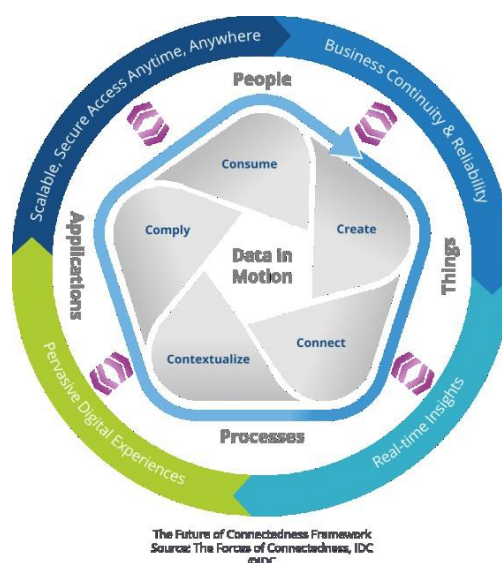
Scalable, Secure Access Anytime, Anywhere

Business Continuity & Reliability

Real-time Insights

Pervasive Digital Experiences

People

Things

Processes

Applications

Consume

Create

Connect

Contextualize

Comply

Data in Motion

The Future of Connectedness Framework
Source: The Forces of Connectedness, IDC
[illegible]